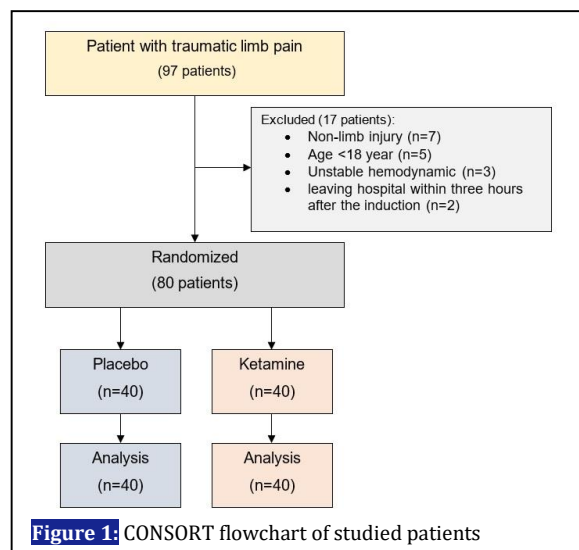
Patient with traumatic limb pain
(97 patients)

Excluded (17 patients):
- Non-limb injury (n=7)
- Age <18 year (n=5)
- Unstable hemodynamic (n=3)
- leaving hospital within three hours after the induction (n=2)

Randomized
(80 patients)

Placebo
(n=40)

Ketamine
(n=40)

Analysis
(n=40)

Analysis
(n=40)

Figure 1: CONSORT flowchart of studied patients